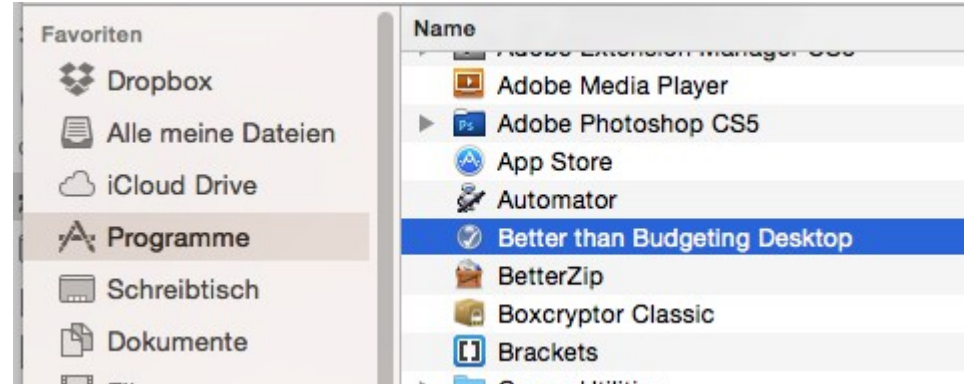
Favoriten
Dropbox
Alle meine Dateien
iCloud Drive
Programme
Schreibtisch
Dokumente

Name
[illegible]
Adobe Media Player
Adobe Photoshop CS5
App Store
Automator
Better than Budgeting Desktop
BetterZip
Boxcryptor Classic
Brackets
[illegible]